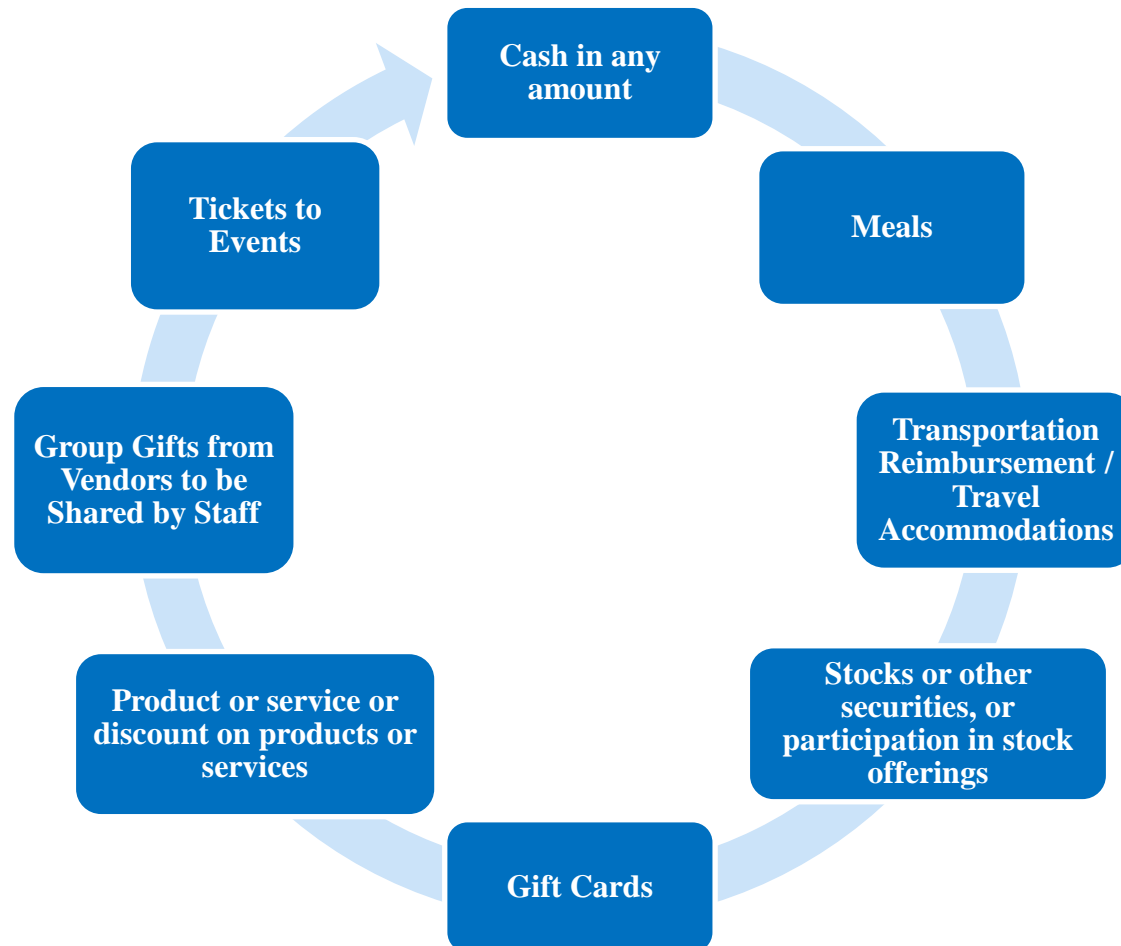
Cash in any amount

Meals

Transportation Reimbursement / Travel Accommodations

Stocks or other securities, or participation in stock offerings

Gift Cards

Product or service or discount on products or services

Group Gifts from Vendors to be Shared by Staff

Tickets to Events